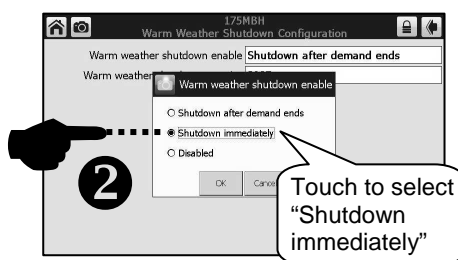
175MBH
Warm Weather Shutdown Configuration

Warm weather shutdown enable Shutdown after demand ends

Warm weather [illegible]

Warm weather shutdown enable

Shutdown after demand ends

Shutdown immediately

Disabled

OK Cance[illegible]

❷

Touch to select "Shutdown immediately"